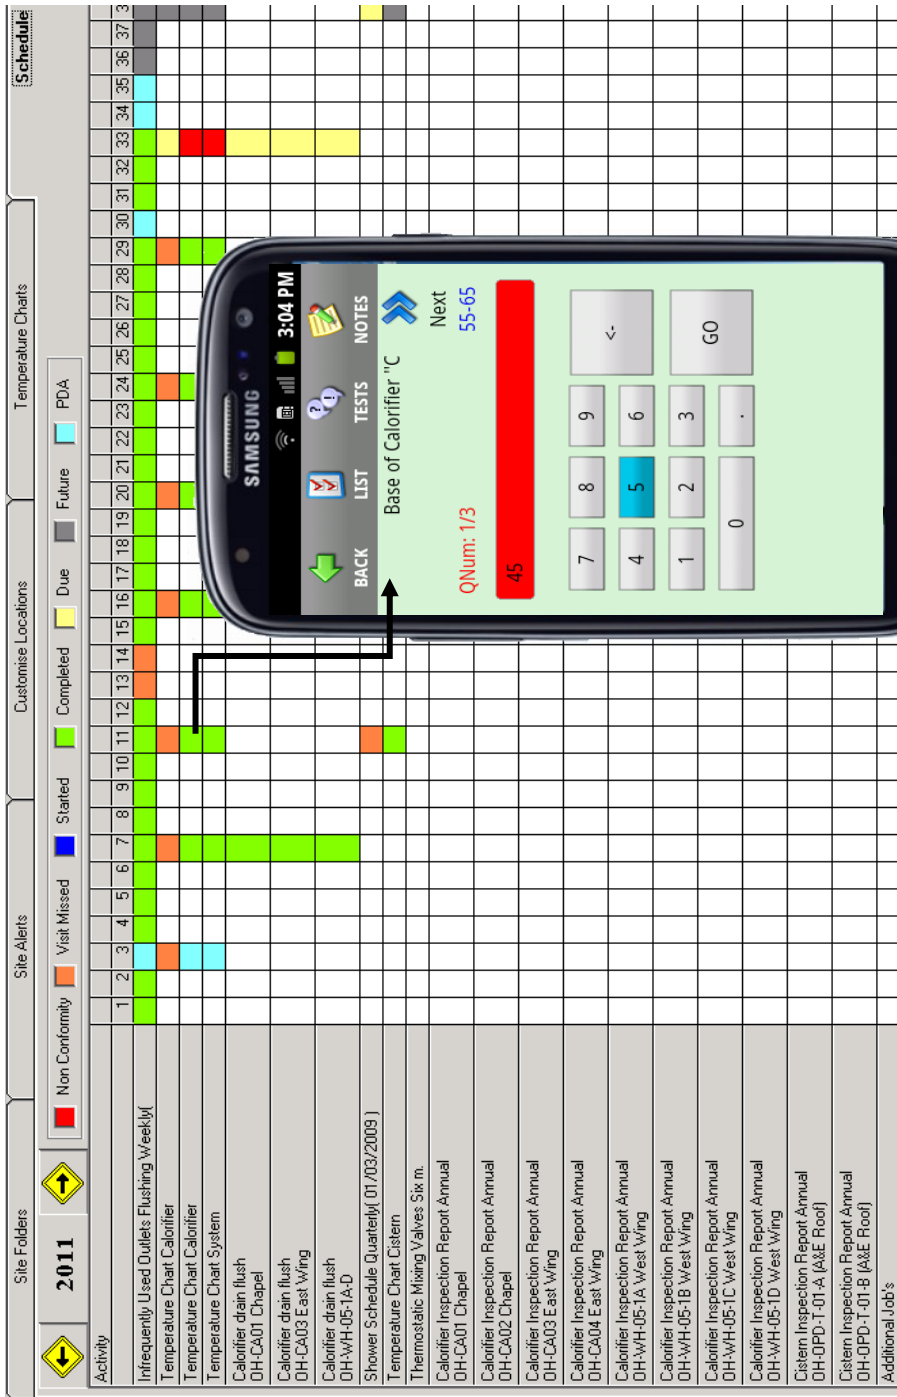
Site Folders

Site Alerts

Customise Locations

Temperature Charts

Schedule

2011

Non Conformity

Visit Missed

Started

Completed

Due

Future

PDA

Activity

| 1 | 2 | 3 | 4 | 5 | 6 | 7 | 8 | 9 | 10 | 11 | 12 | 13 | 14 | 15 | 16 | 17 | 18 | 19 | 20 | 21 | 22 | 23 | 24 | 25 | 26 | 27 | 28 | 29 | 30 | 31 | 32 | 33 | 34 | 35 | 36 | 37 | 3 |
|---|---|---|---|---|---|---|---|---|---|---|---|---|---|---|---|---|---|---|---|---|---|---|---|---|---|---|---|---|---|---|---|---|---|---|---|---|---|

Infrequently Used Outlets Flushing Weekly(

Temperature Chart Calorifier

Temperature Chart Calorifier

Temperature Chart System

Calorifier drain flush
OH-CA01 Chapel

Calorifier drain flush
OH-CA03 East Wing

Calorifier drain flush
OH-WH-05-1A-D

Shower Schedule Quarterly( 01/03/2009 )

Temperature Chart Cistern

Thermostatic Mixing Valves Six m.

Calorifier Inspection Report Annual
OH-CA01 Chapel

Calorifier Inspection Report Annual
OH-CA02 Chapel

Calorifier Inspection Report Annual
OH-CA03 East Wing

Calorifier Inspection Report Annual
OH-CA04 East Wing

Calorifier Inspection Report Annual
OH-WH-05-1A West Wing

Calorifier Inspection Report Annual
OH-WH-05-1B West Wing

Calorifier Inspection Report Annual
OH-WH-05-1C West Wing

Calorifier Inspection Report Annual
OH-WH-05-1D West Wing

Cistern Inspection Report Annual
OH-OPD-T-01-A (A&E Roof)

Cistern Inspection Report Annual
OH-OPD-T-01-B (A&E Roof)

Additional Job's

SAMSUNG

3:04 PM

BACK

LIST

TESTS

NOTES

Base of Calorifier "C

Next

QNum: 1/3

55-65

45

7

8

9

<-

4

5

6

1

2

3

GO

0

.